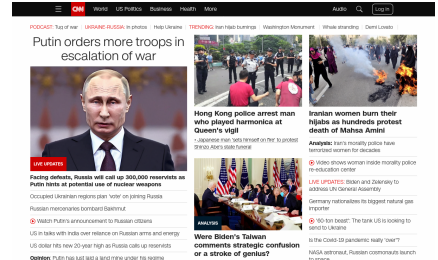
World US Politics Business Health More

Audio Log In

PODCAST: Tug of war | UKRAINE-RUSSIA: In photos | Help Ukraine | TRENDING: Iran hijab burnings | Washington Monument | Whale stranding | Osemi Lovado

Putin orders more troops in escalation of war

LIVE UPDATES

Facing defeats, Russia will call up 300,000 reservists as Putin hints at potential use of nuclear weapons

Occupied Ukrainian regions plan 'vote' on joining Russia

Russian mercenaries bombard Bakhmut

Watch Putin's announcement to Russian citizens

US in talks with India over reliance on Russian arms and energy

US dollar hits new 20-year high as Russia calls up reservists

Opinion: Putin has just laid a land mine under his regime

Hong Kong police arrest man who played harmonica at Queen's vigil

Japanese man 'sets himself on fire' to protest Shinzo Abe's state funeral

ANALYSIS

Were Biden's Taiwan comments strategic confusion or a stroke of genius?

Iranian women burn their hijabs as hundreds protest death of Mahsa Amini

Analysis: Iran's morality police have terrorized women for decades

Video shows woman inside morality police re-education center

LIVE UPDATES Biden and Zelensky to address UN General Assembly

Germany nationalizes its biggest natural gas importer

'90-ton beast': The tank US is looking to send to Ukraine

Is the Covid-19 pandemic really 'over'?

NASA astronaut, Russian cosmonauts launch to space